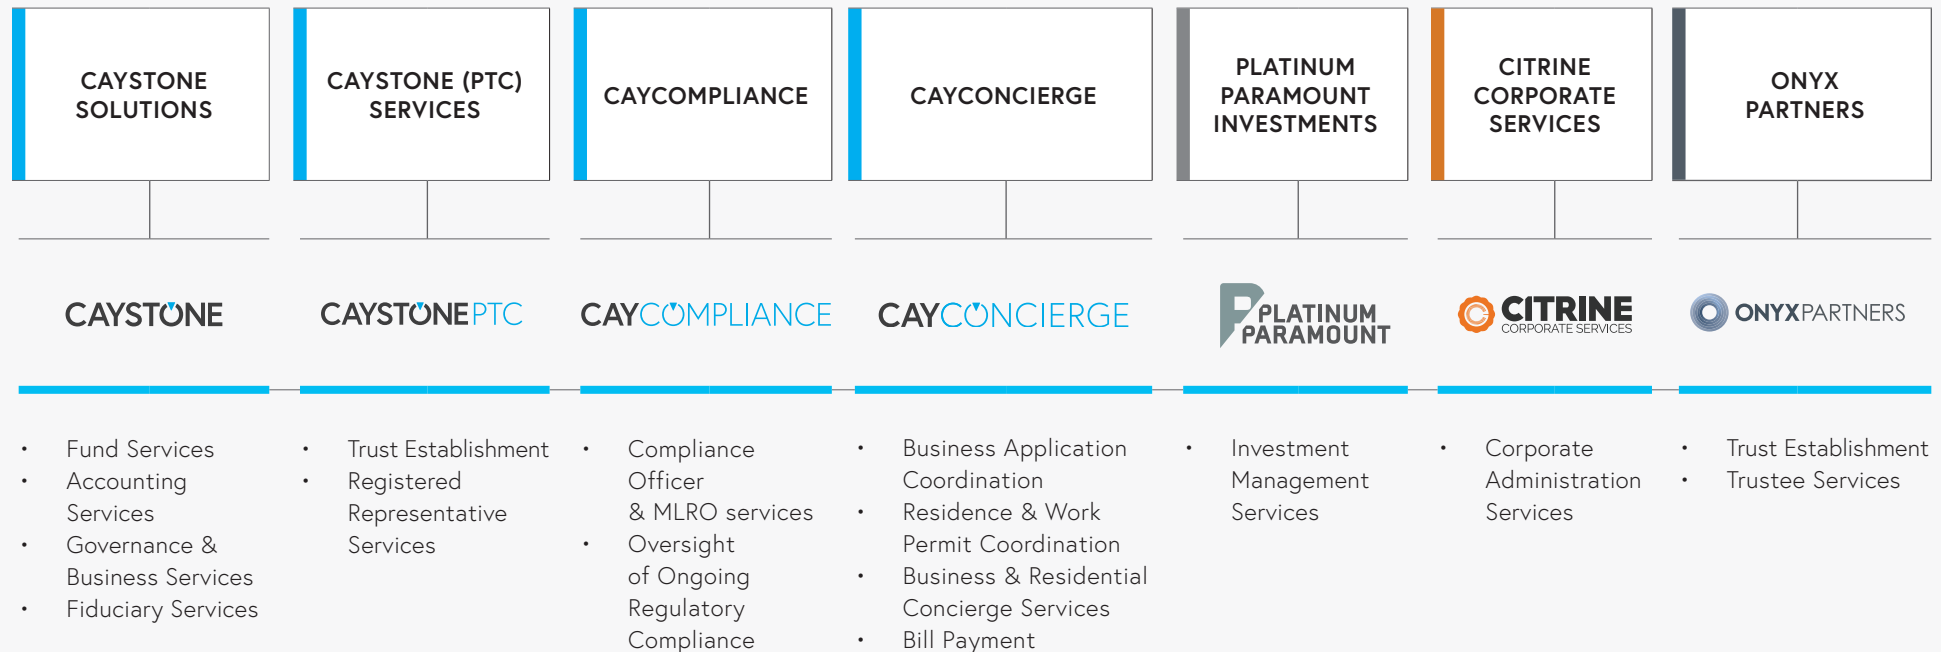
CAYSTONE SOLUTIONS

CAYSTONE (PTC) SERVICES

CAYCOMPLIANCE

CAYCONCIERGE

PLATINUM PARAMOUNT INVESTMENTS

CITRINE CORPORATE SERVICES

ONYX PARTNERS

CAYSTONE

CAYSTONEPTC

CAYCOMPLIANCE

CAYCONCIERGE

PLATINUM PARAMOUNT

CITRINE CORPORATE SERVICES

ONYXPARTNERS

• Fund Services
• Accounting Services
• Governance & Business Services
• Fiduciary Services

• Trust Establishment
• Registered Representative Services

• Compliance Officer & MLRO services
• Oversight of Ongoing Regulatory Compliance

• Business Application Coordination
• Residence & Work Permit Coordination
• Business & Residential Concierge Services
• Bill Payment

• Investment Management Services

• Corporate Administration Services

• Trust Establishment
• Trustee Services